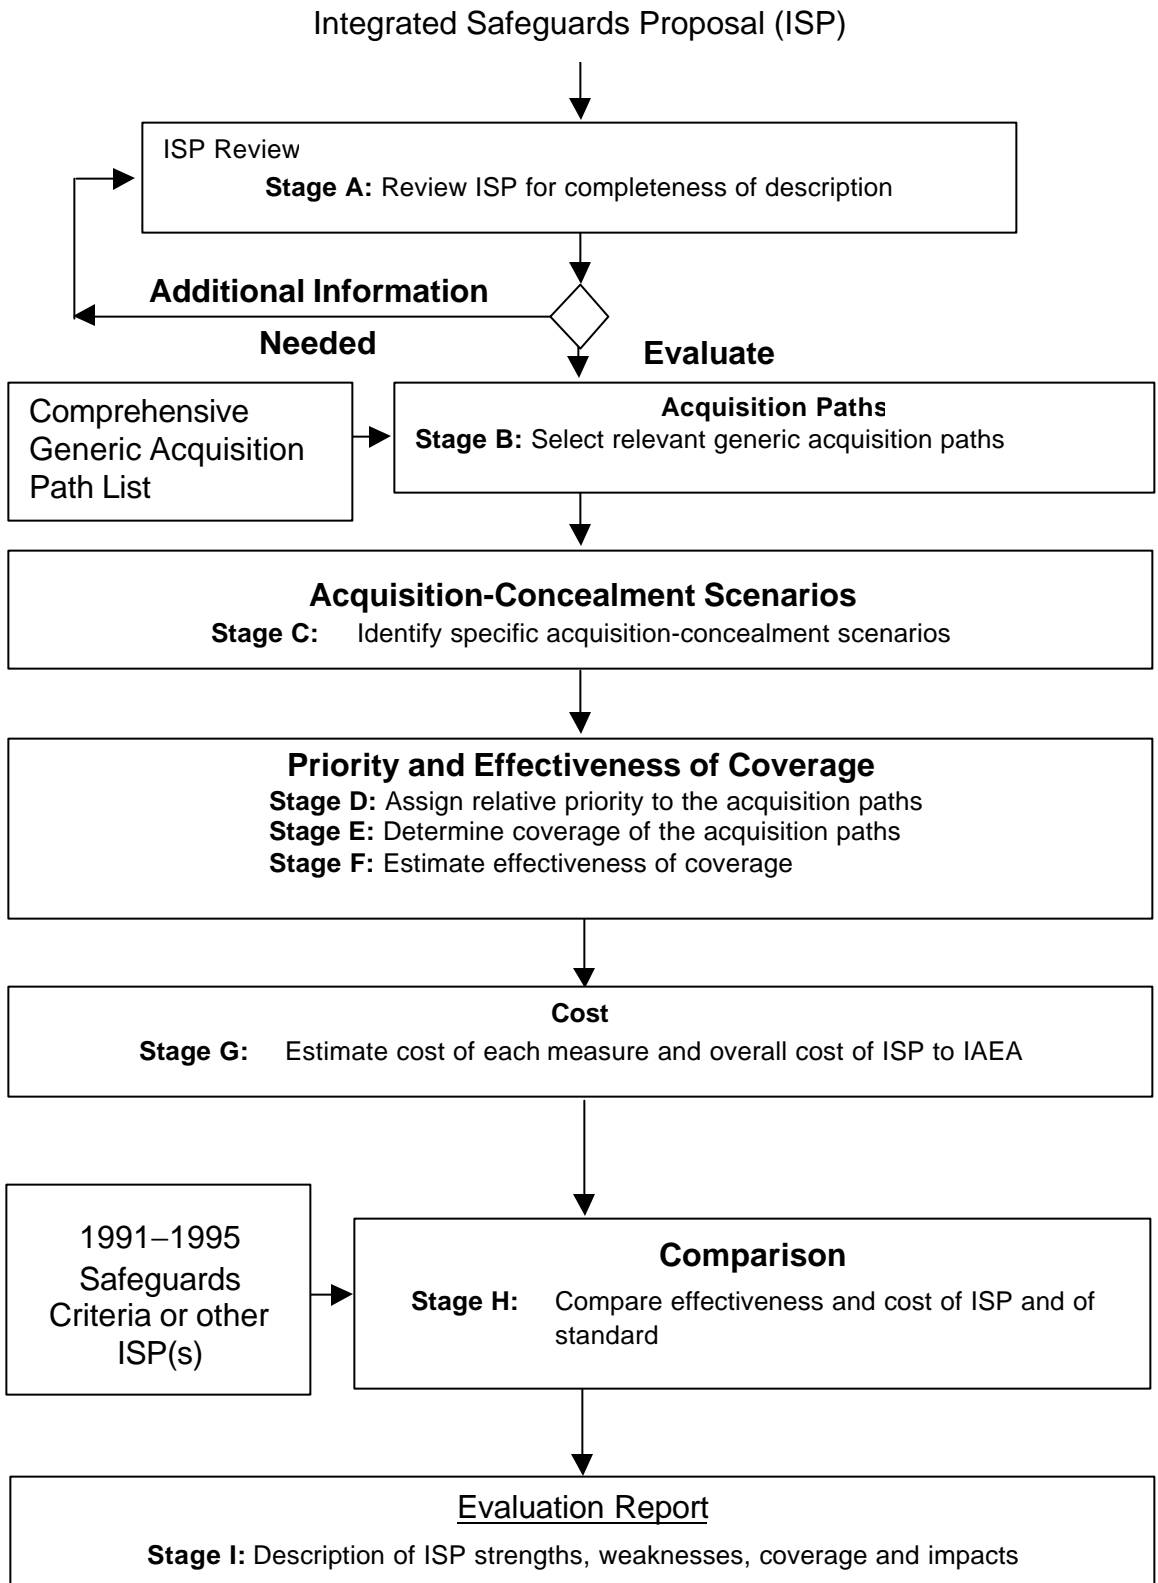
Integrated Safeguards Proposal (ISP)

ISP Review

**Stage A:** Review ISP for completeness of description

Additional Information

Needed

Evaluate

Comprehensive Generic Acquisition Path List

Acquisition Paths

**Stage B:** Select relevant generic acquisition paths

Acquisition-Concealment Scenarios

**Stage C:** Identify specific acquisition-concealment scenarios

Priority and Effectiveness of Coverage

**Stage D:** Assign relative priority to the acquisition paths

**Stage E:** Determine coverage of the acquisition paths

**Stage F:** Estimate effectiveness of coverage

Cost

**Stage G:** Estimate cost of each measure and overall cost of ISP to IAEA

1991–1995 Safeguards Criteria or other ISP(s)

Comparison

**Stage H:** Compare effectiveness and cost of ISP and of standard

Evaluation Report

**Stage I:** Description of ISP strengths, weaknesses, coverage and impacts